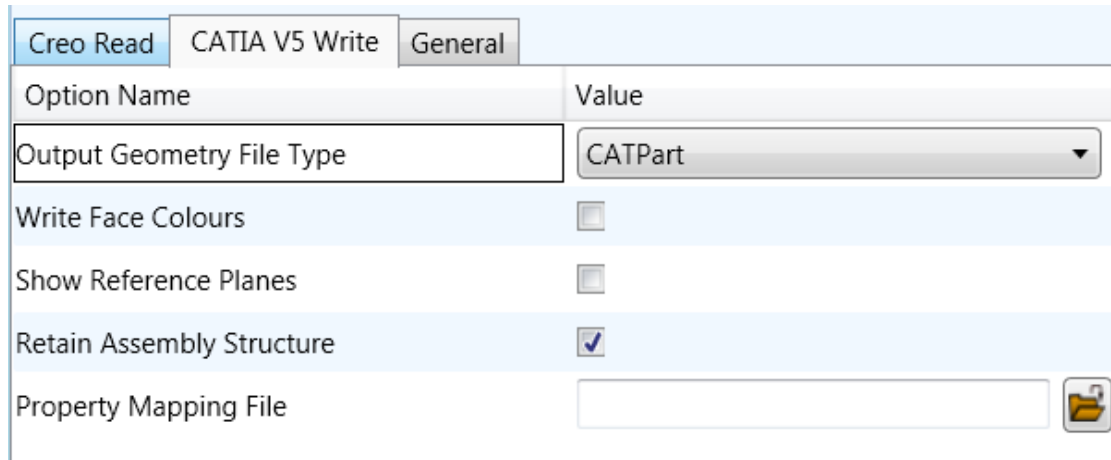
Creo Read | CATIA V5 Write | General

| Option Name | Value |
|---|---|
| Output Geometry File Type | CATPart |
| Write Face Colours | |
| Show Reference Planes | |
| Retain Assembly Structure | ✓ |
| Property Mapping File | |